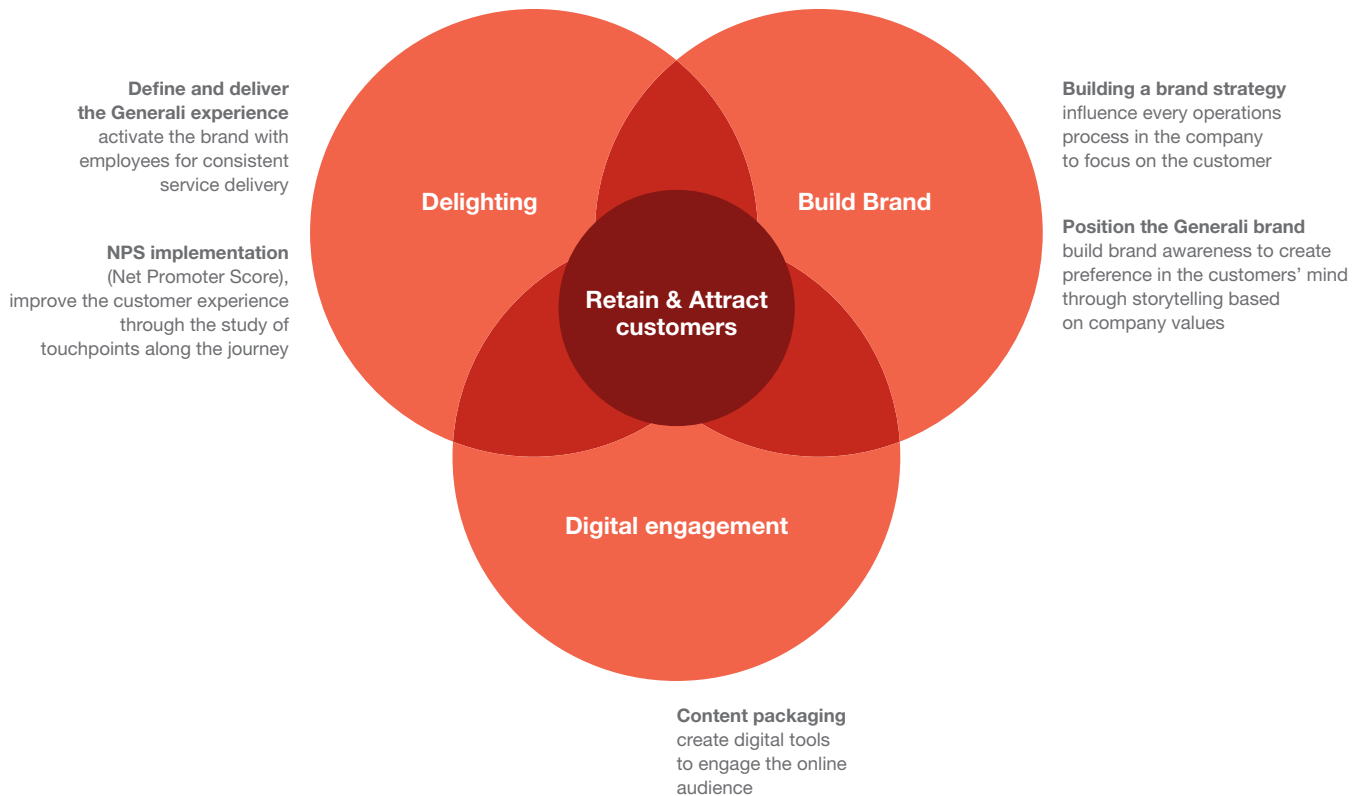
Define and deliver the Generali experience
activate the brand with employees for consistent service delivery

NPS implementation
(Net Promoter Score), improve the customer experience through the study of touchpoints along the journey

Delighting

Build Brand

Retain & Attract customers

Digital engagement

Building a brand strategy
influence every operations process in the company to focus on the customer

Position the Generali brand
build brand awareness to create preference in the customers' mind through storytelling based on company values

Content packaging
create digital tools to engage the online audience